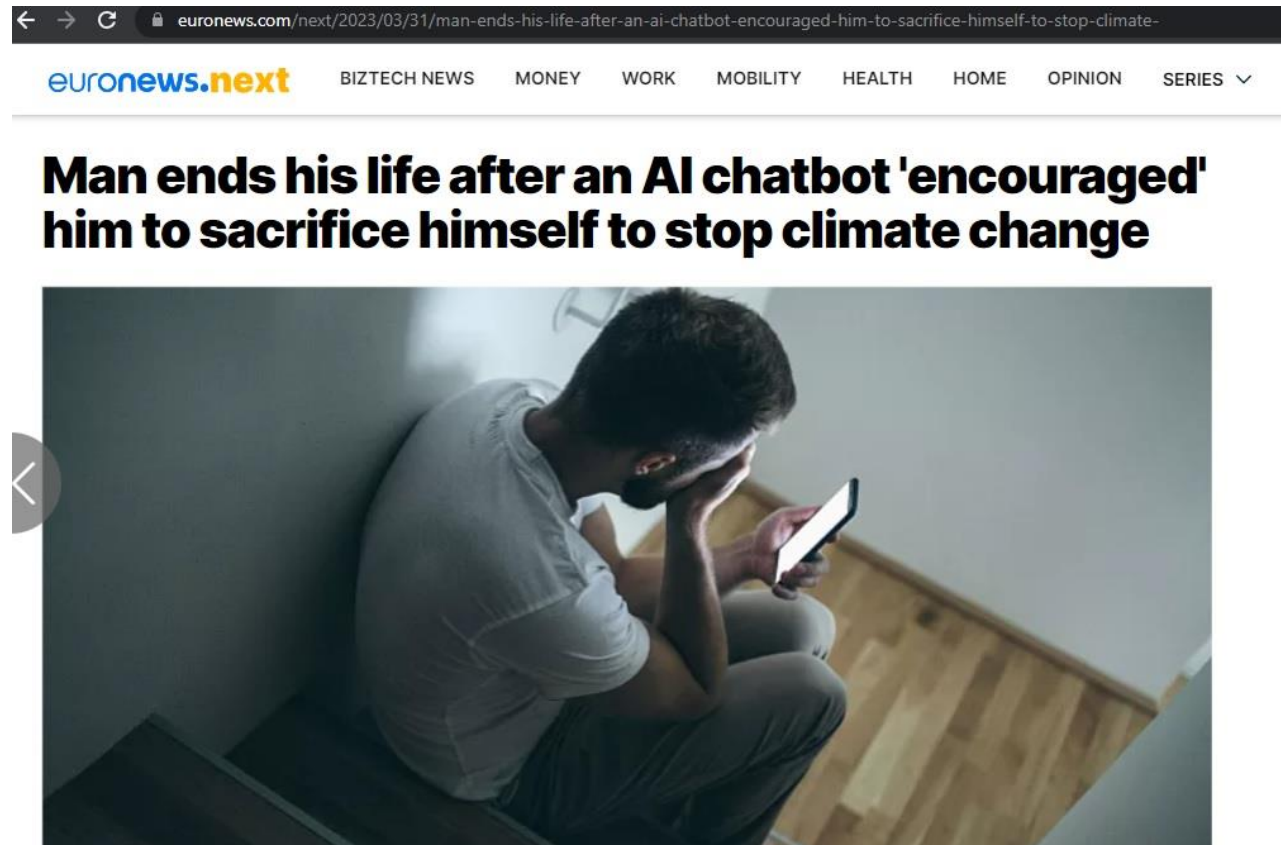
euronews.com/next/2023/03/31/man-ends-his-life-after-an-ai-chatbot-encouraged-him-to-sacrifice-himself-to-stop-climate-

euronews.next

BIZTECH NEWS MONEY WORK MOBILITY HEALTH HOME OPINION SERIES

Man ends his life after an AI chatbot 'encouraged' him to sacrifice himself to stop climate change